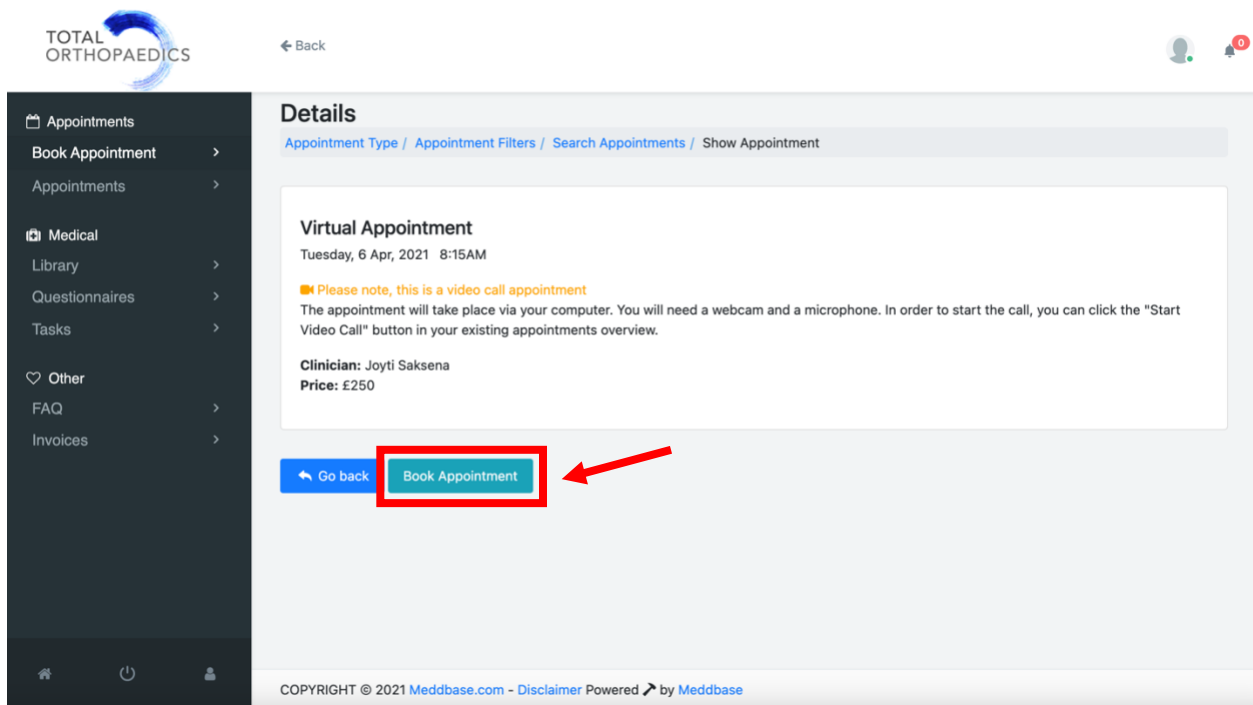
TOTAL ORTHOPAEDICS

Back

0

Appointments
Book Appointment
Appointments

Medical
Library
Questionnaires
Tasks

Other
FAQ
Invoices

Details

Appointment Type / Appointment Filters / Search Appointments / Show Appointment

Virtual Appointment
Tuesday, 6 Apr, 2021 8:15AM

Please note, this is a video call appointment
The appointment will take place via your computer. You will need a webcam and a microphone. In order to start the call, you can click the "Start Video Call" button in your existing appointments overview.

**Clinician:** Joyti Saksena
**Price:** £250

Go back
Book Appointment

COPYRIGHT © 2021 Meddbase.com - Disclaimer Powered by Meddbase